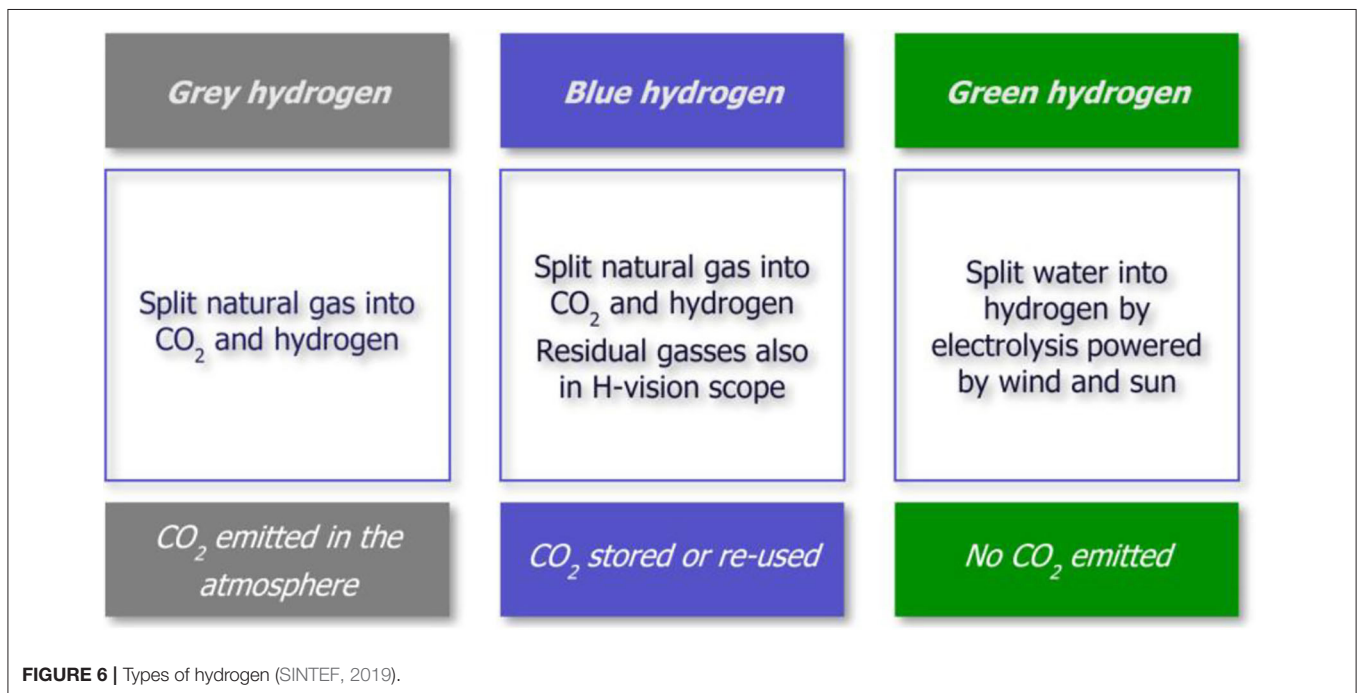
Grey hydrogen

Split natural gas into $CO_2$ and hydrogen

$CO_2$ emitted in the atmosphere

Blue hydrogen

Split natural gas into $CO_2$ and hydrogen
Residual gasses also in H-vision scope

$CO_2$ stored or re-used

Green hydrogen

Split water into hydrogen by electrolysis powered by wind and sun

No $CO_2$ emitted

FIGURE 6 | Types of hydrogen (SINTEF, 2019).